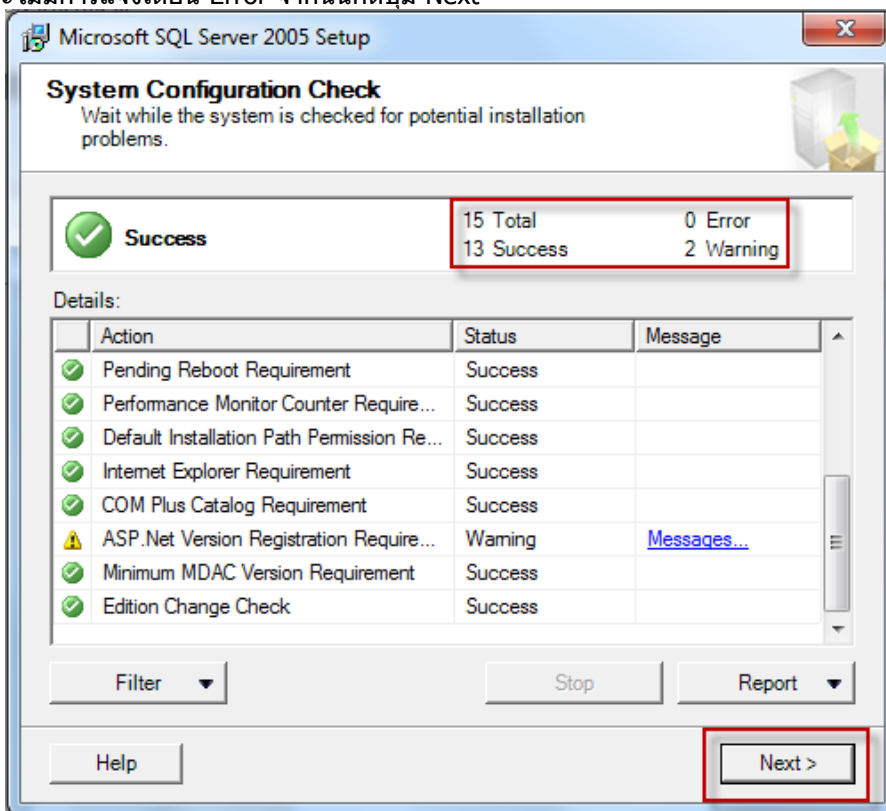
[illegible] Error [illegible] Next

Microsoft SQL Server 2005 Setup

System Configuration Check
Wait while the system is checked for potential installation problems.

Success

15 Total
13 Success
0 Error
2 Warning

Details:

| Action | Status | Message |
|---|---|---|
| Pending Reboot Requirement | Success | |
| Performance Monitor Counter Require... | Success | |
| Default Installation Path Permission Re... | Success | |
| Internet Explorer Requirement | Success | |
| COM Plus Catalog Requirement | Success | |
| ASP.Net Version Registration Require... | Warning | Messages... |
| Minimum MDAC Version Requirement | Success | |
| Edition Change Check | Success | |

Filter
Stop
Report

Help
Next >